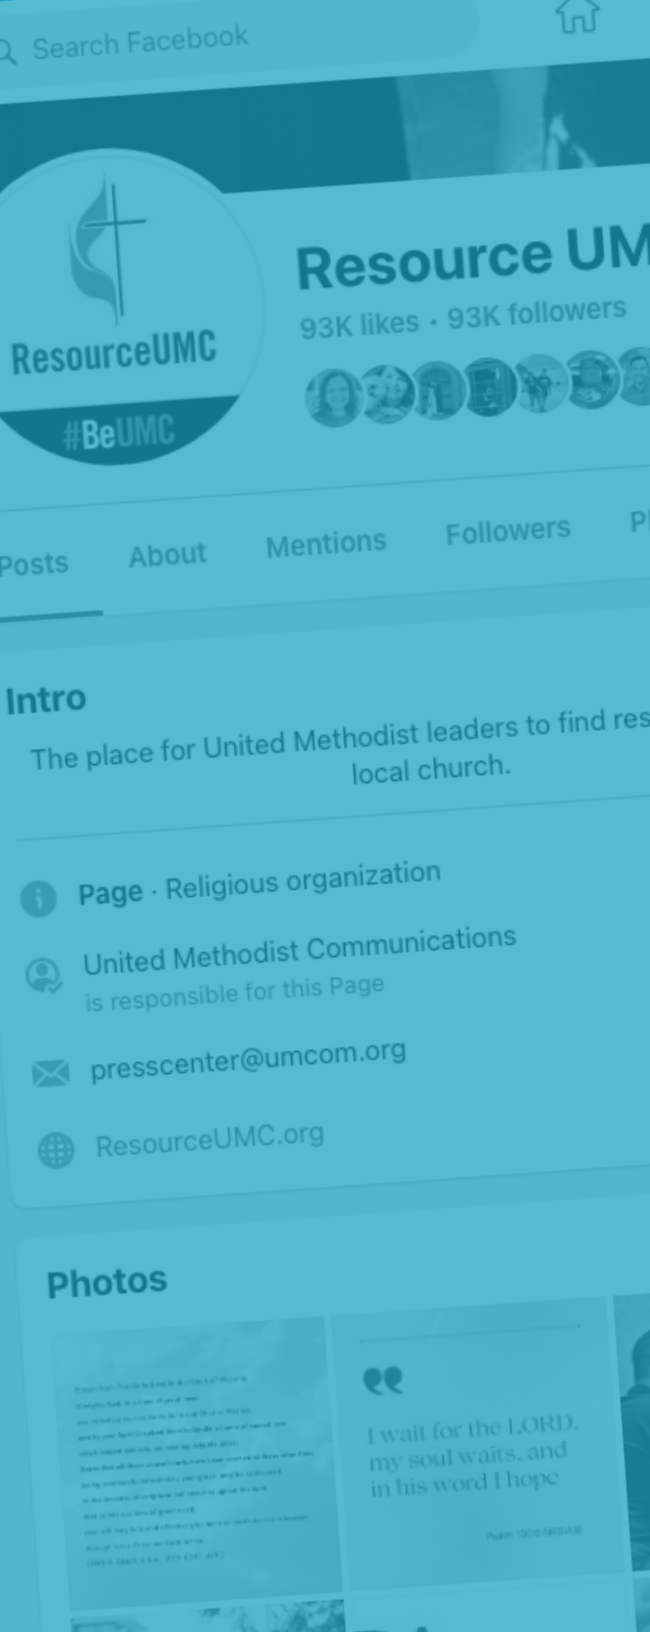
Search Facebook

ResourceUMC

#BeUMC

Resource UM

93K likes · 93K followers

Posts About Mentions Followers P

Intro

The place for United Methodist leaders to find res local church.

Page · Religious organization

United Methodist Communications is responsible for this Page

presscenter@umcom.org

ResourceUMC.org

Photos

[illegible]

I wait for the LORD, my soul waits, and in his word I hope

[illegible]